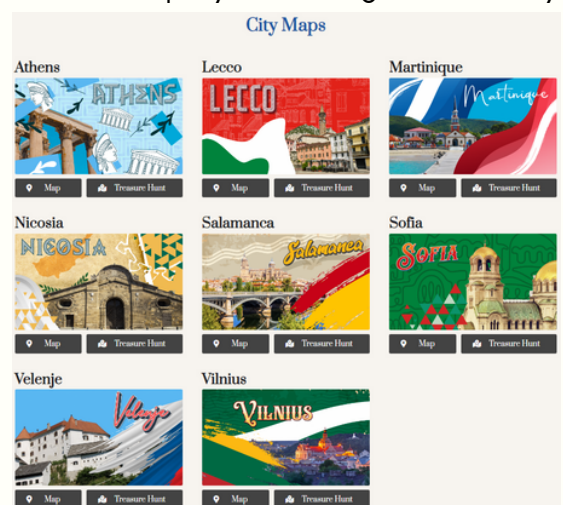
City Maps

Athens

ATHENS

Map | Treasure Hunt

Lecco

LECCO

Map | Treasure Hunt

Martinique

Martinique

Map | Treasure Hunt

Nicosia

NICOSIA

Map | Treasure Hunt

Salamanca

Salamanca

Map | Treasure Hunt

Sofia

SOFIA

Map | Treasure Hunt

Velenje

Velenje

Map | Treasure Hunt

Vilnius

VILNIUS

Map | Treasure Hunt